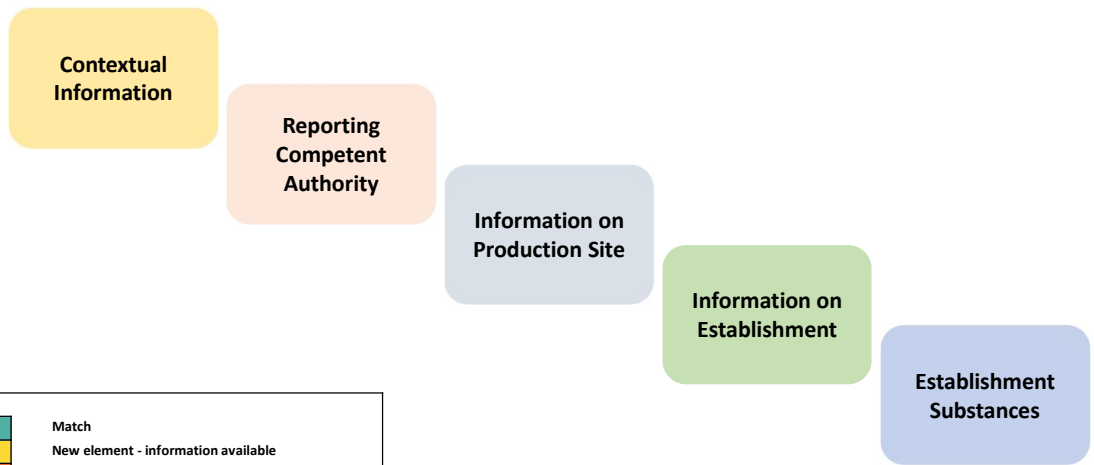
Contextual Information

Reporting Competent Authority

Information on Production Site

Information on Establishment

Establishment Substances

| | |
|---|---|
| | Match |
| | New element - information available |